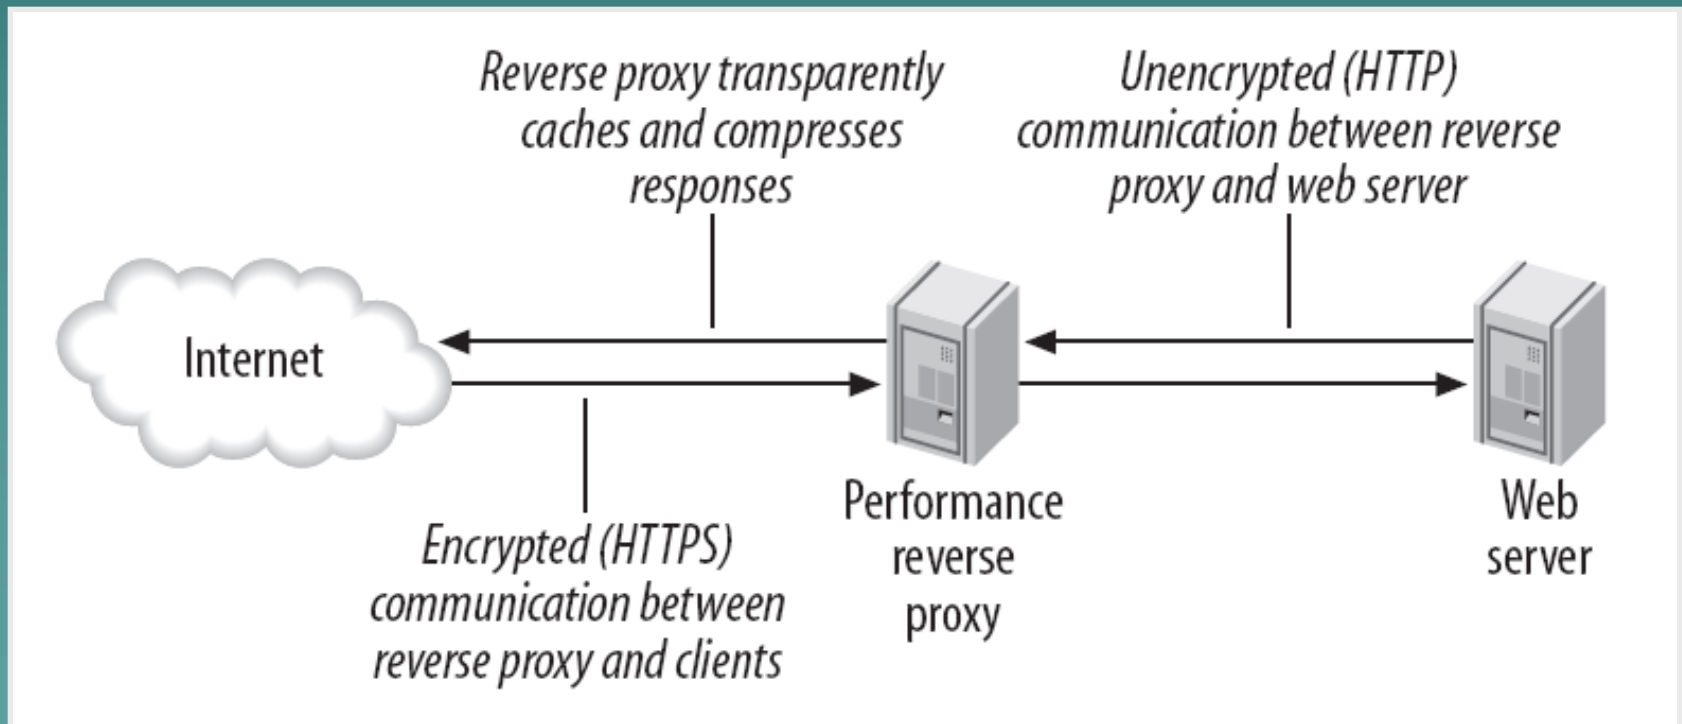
Reverse proxy transparently caches and compresses responses

Unencrypted (HTTP) communication between reverse proxy and web server

Internet

Performance reverse proxy

Web server

Encrypted (HTTPS) communication between reverse proxy and clients